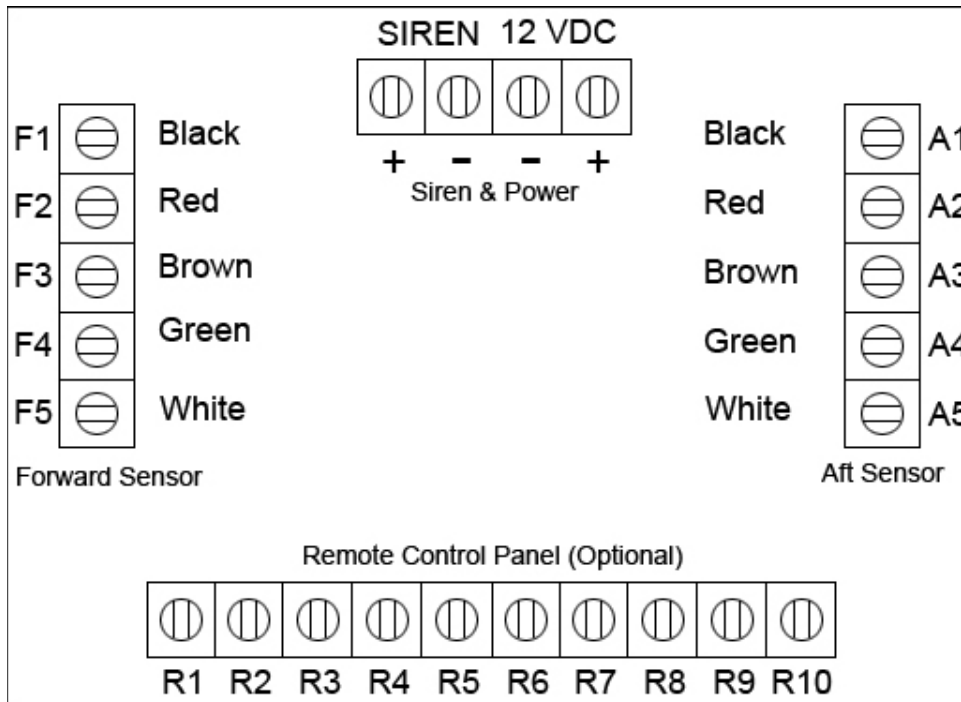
SIREN 12 VDC

+ − − +

Siren & Power

F1 Black
F2 Red
F3 Brown
F4 Green
F5 White

Forward Sensor

Black A1
Red A2
Brown A3
Green A4
White A5

Aft Sensor

Remote Control Panel (Optional)

R1 R2 R3 R4 R5 R6 R7 R8 R9 R10